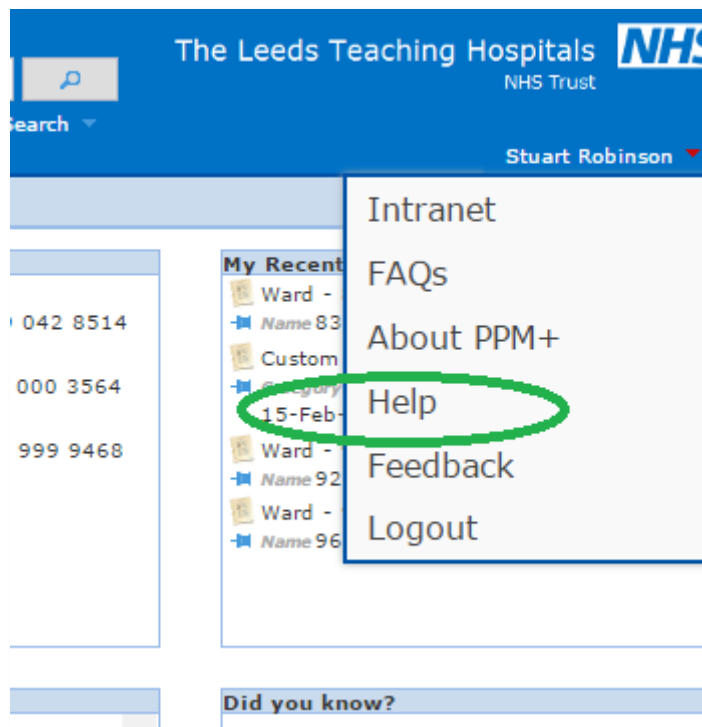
earch

The Leeds Teaching Hospitals NHS Trust

NHS

Stuart Robinson

My Recent

Ward -

Name 83

Custom

Category

15-Feb-

Ward -

Name 92

Ward -

Name 96

042 8514

000 3564

999 9468

Intranet

FAQs

About PPM+

Help

Feedback

Logout

Did you know?